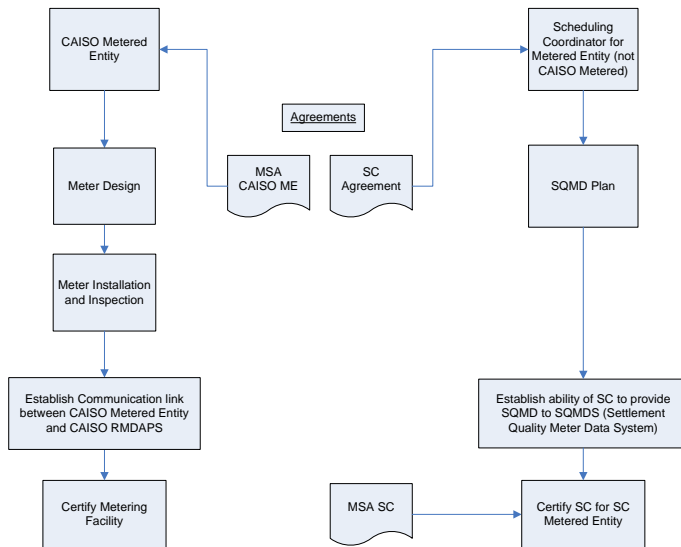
CAISO Metered Entity

Scheduling Coordinator for Metered Entity (not CAISO Metered)

Agreements

Meter Design

MSA CAISO ME

SC Agreement

SQMD Plan

Meter Installation and Inspection

Establish Communication link between CAISO Metered Entity and CAISO RMDAPS

Establish ability of SC to provide SQMD to SQMDS (Settlement Quality Meter Data System)

Certify Metering Facility

MSA SC

Certify SC for SC Metered Entity